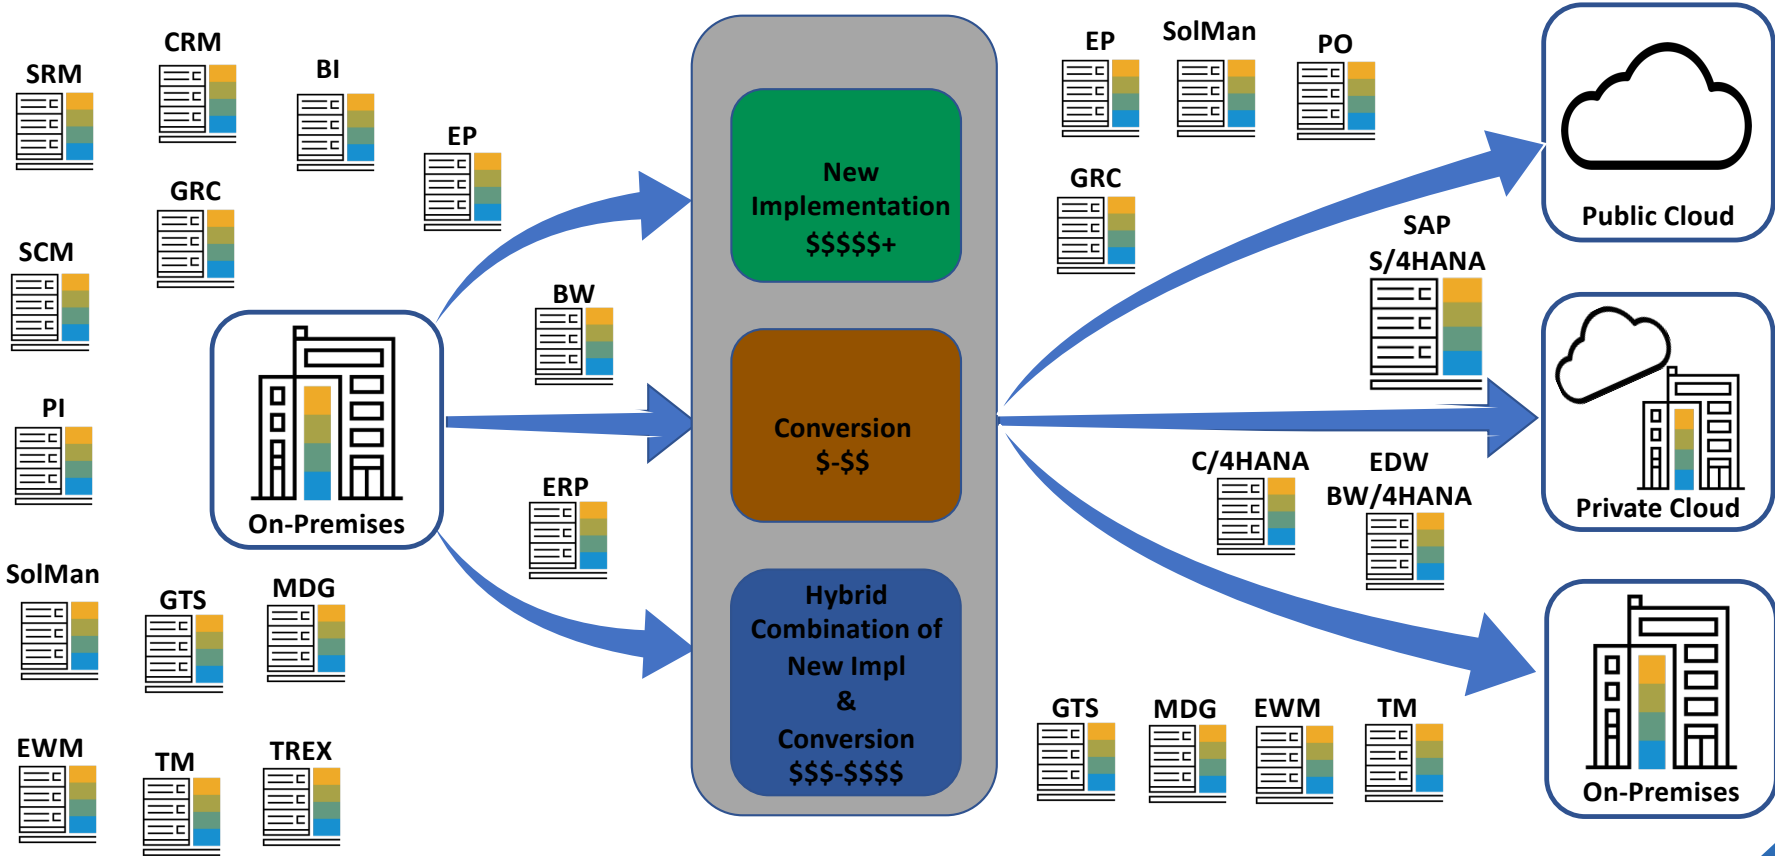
SRM

CRM

BI

GRC

EP

SCM

BW

PI

On-Premises

ERP

SolMan

GTS

MDG

EWM

TM

TREX

New Implementation $$$$$+

Conversion $-$$

Hybrid Combination of New Impl & Conversion $$$-$$$$

EP

SolMan

PO

GRC

SAP S/4HANA

C/4HANA

EDW BW/4HANA

GTS

MDG

EWM

TM

Public Cloud

Private Cloud

On-Premises